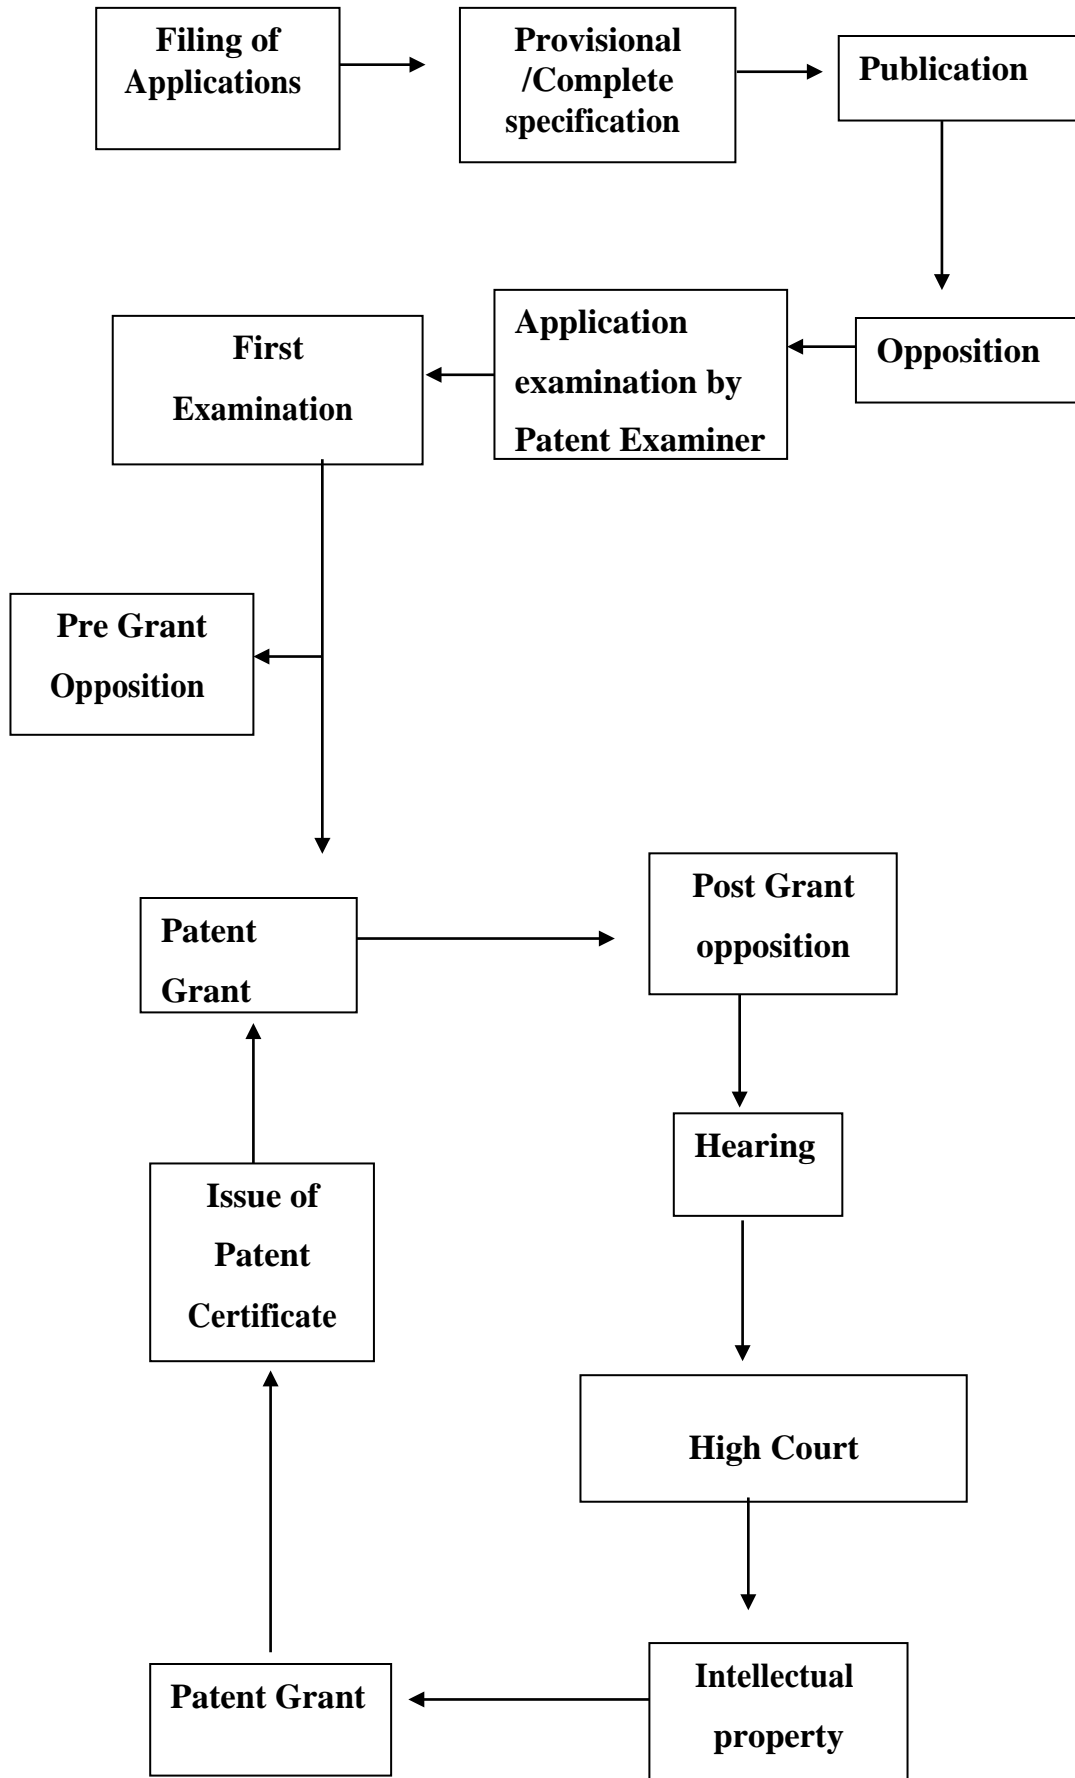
Filing of Applications

Provisional /Complete specification

Publication

Opposition

Application examination by Patent Examiner

First Examination

Pre Grant Opposition

Patent Grant

Post Grant opposition

Hearing

High Court

Intellectual property

Patent Grant

Issue of Patent Certificate